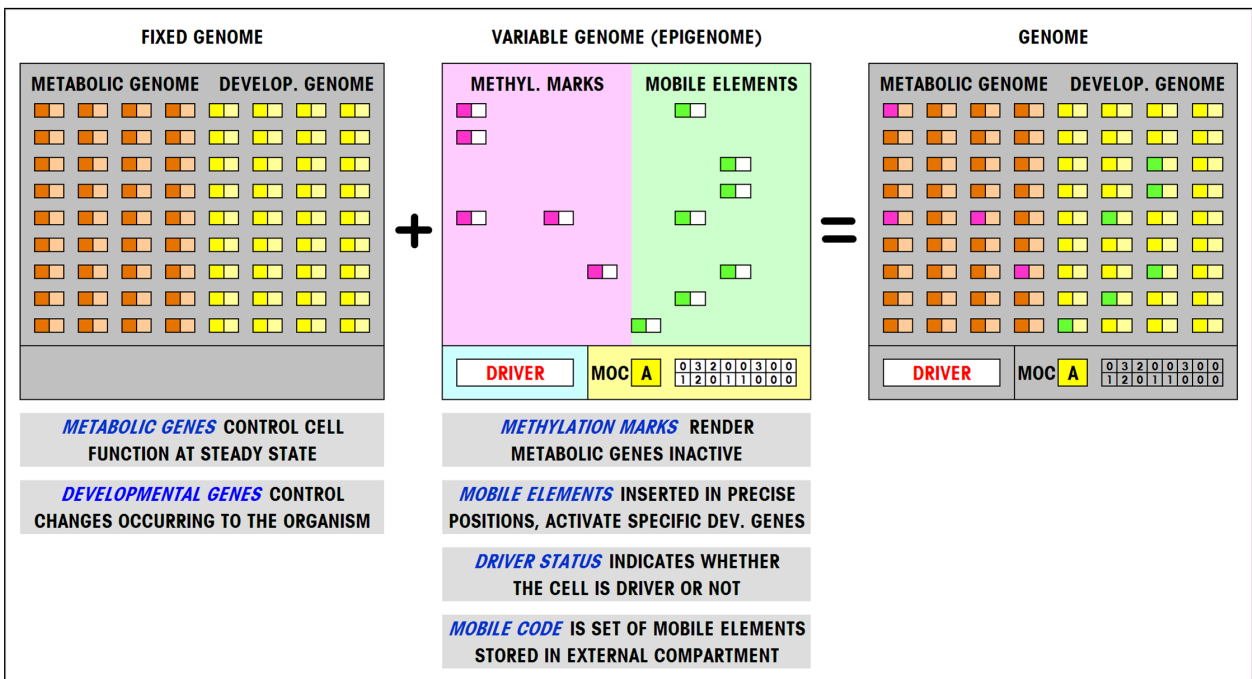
FIXED GENOME

METABOLIC GENOME DEVELOP. GENOME

VARIABLE GENOME (EPIGENOME)

METHYL. MARKS MOBILE ELEMENTS

DRIVER MOC A

| 0 | 3 | 2 | 0 | 0 | 3 | 0 | 0 |
|---|---|---|---|---|---|---|---|
| 1 | 2 | 0 | 1 | 1 | 0 | 0 | 0 |

+

=

GENOME

METABOLIC GENOME DEVELOP. GENOME

DRIVER MOC A

| 0 | 3 | 2 | 0 | 0 | 3 | 0 | 0 |
|---|---|---|---|---|---|---|---|
| 1 | 2 | 0 | 1 | 1 | 0 | 0 | 0 |

METABOLIC GENES CONTROL CELL FUNCTION AT STEADY STATE

DEVELOPMENTAL GENES CONTROL CHANGES OCCURRING TO THE ORGANISM

METHYLATION MARKS RENDER METABOLIC GENES INACTIVE

MOBILE ELEMENTS INSERTED IN PRECISE POSITIONS, ACTIVATE SPECIFIC DEV. GENES

DRIVER STATUS INDICATES WHETHER THE CELL IS DRIVER OR NOT

MOBILE CODE IS SET OF MOBILE ELEMENTS STORED IN EXTERNAL COMPARTMENT